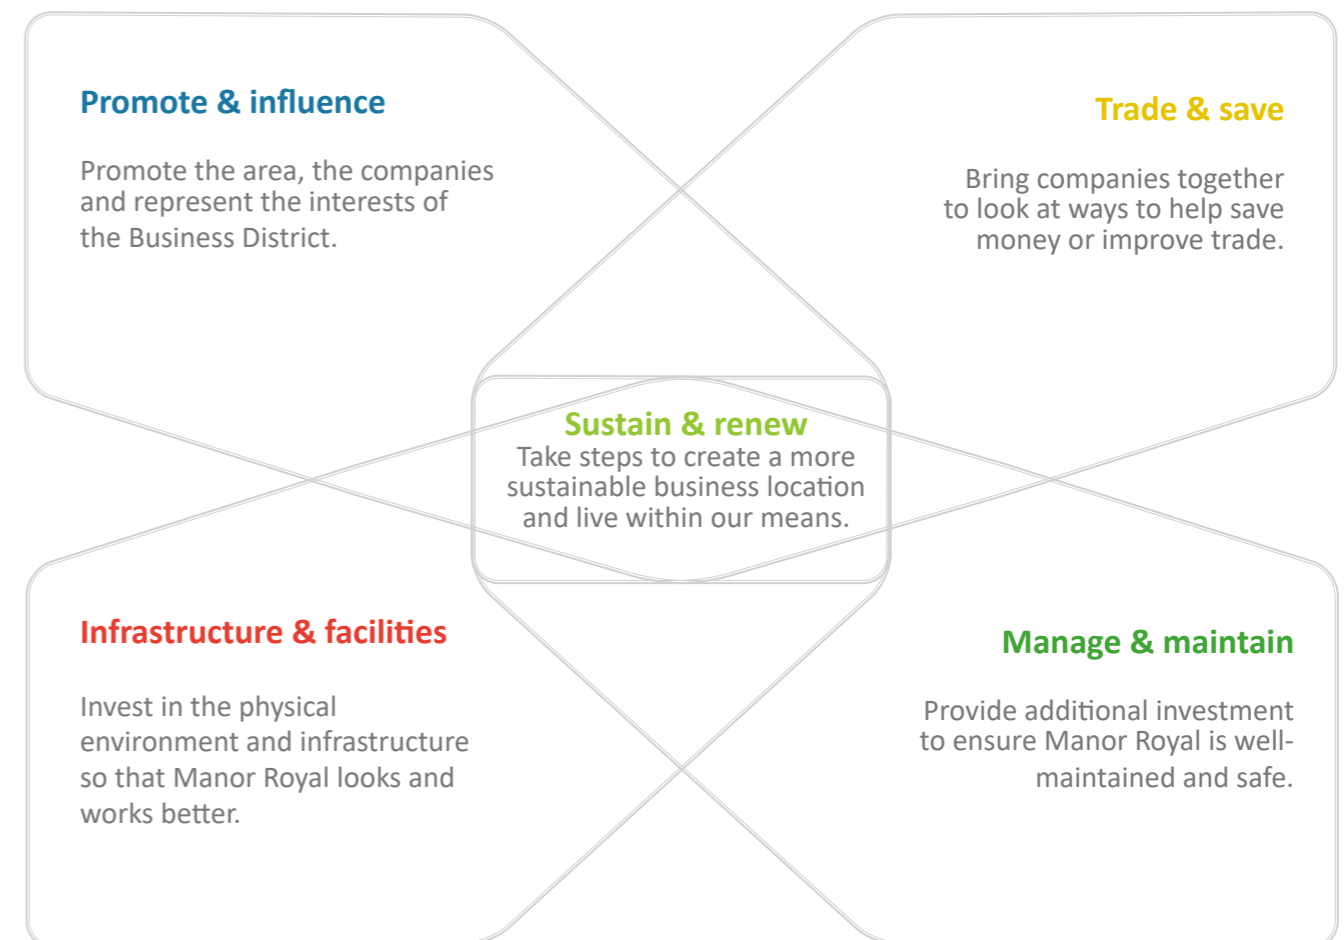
Promote & influence

Promote the area, the companies and represent the interests of the Business District.

Trade & save

Bring companies together to look at ways to help save money or improve trade.

Sustain & renew
Take steps to create a more sustainable business location and live within our means.

Infrastructure & facilities

Invest in the physical environment and infrastructure so that Manor Royal looks and works better.

Manage & maintain

Provide additional investment to ensure Manor Royal is well-maintained and safe.